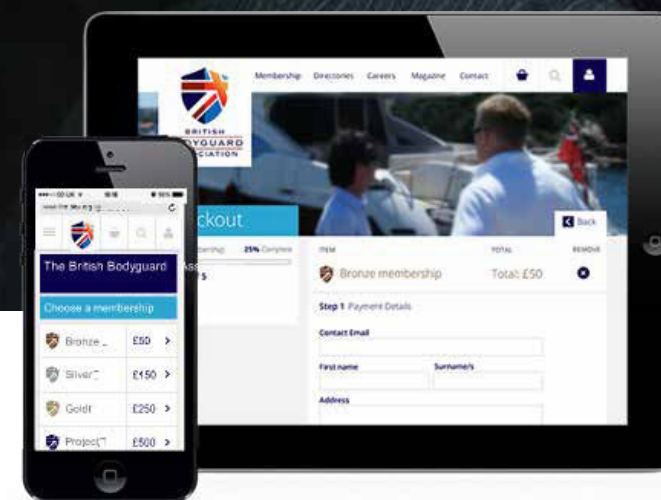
BRITISH BODYGUARD ASSOCIATION

Membership Directories Careers Magazine Contact

ckout

Back

25% Complete

ITEM TOTAL REMOVE

Bronze membership Total: £50

Step 1 Payment Details

Contact Email

First name Surname/s

Address

The British Bodyguard Ass

Choose a membership

| | |
|---|---|
| Bronze | £50 |
| Silver | £150 |
| Gold | £250 |
| Project | £500 |